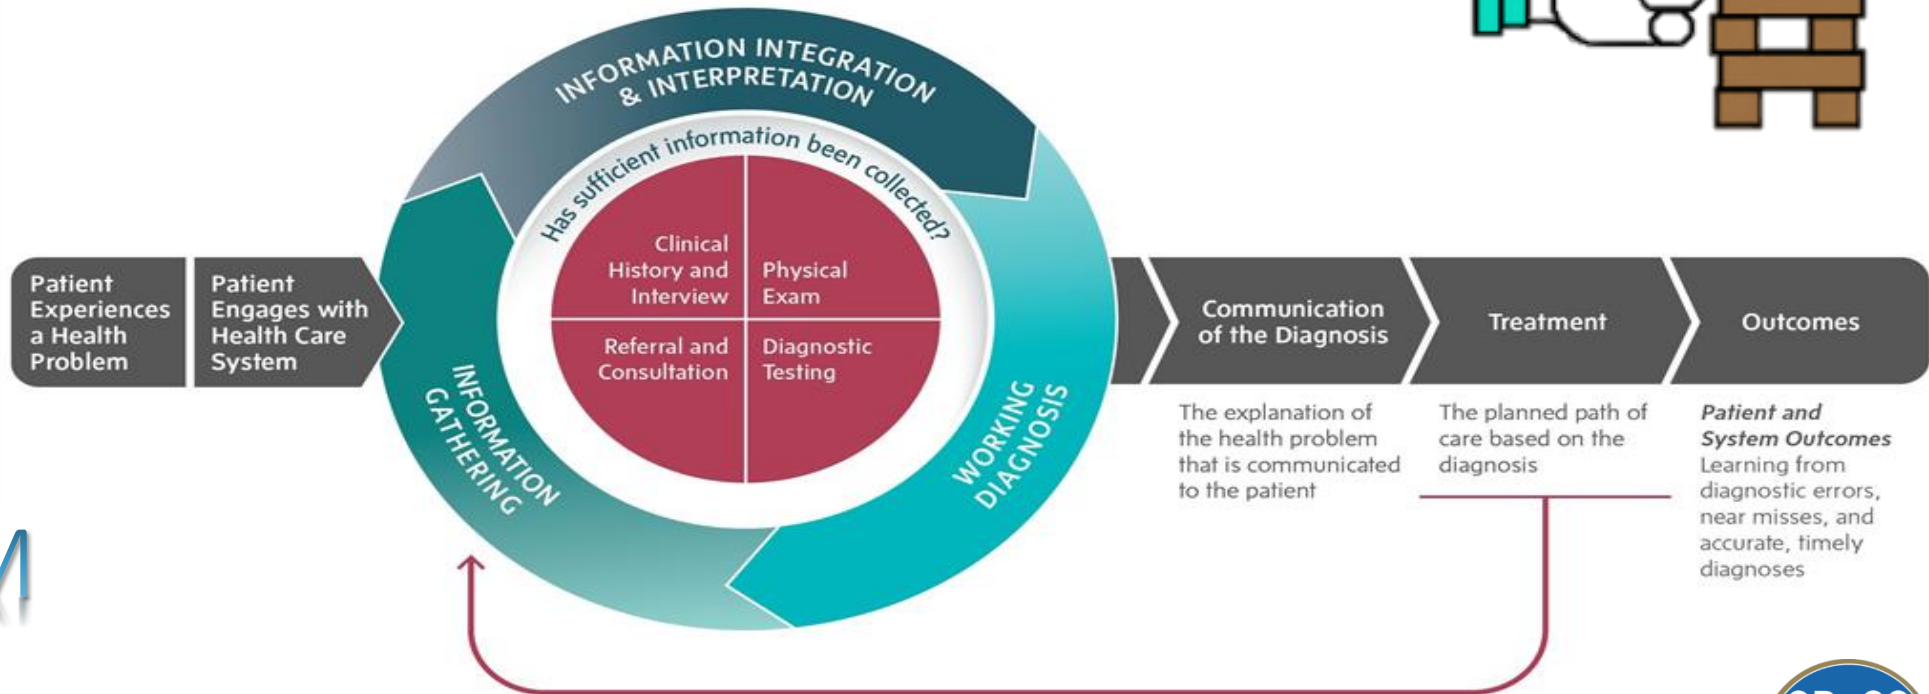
INFORMATION INTEGRATION & INTERPRETATION

Has sufficient information been collected?

Clinical History and Interview

Physical Exam

Referral and Consultation

Diagnostic Testing

INFORMATION GATHERING

WORKING DIAGNOSIS

Patient Experiences a Health Problem

Patient Engages with Health Care System

Communication of the Diagnosis

The explanation of the health problem that is communicated to the patient

Treatment

The planned path of care based on the diagnosis

Outcomes

*Patient and System Outcomes*
Learning from diagnostic errors, near misses, and accurate, timely diagnoses